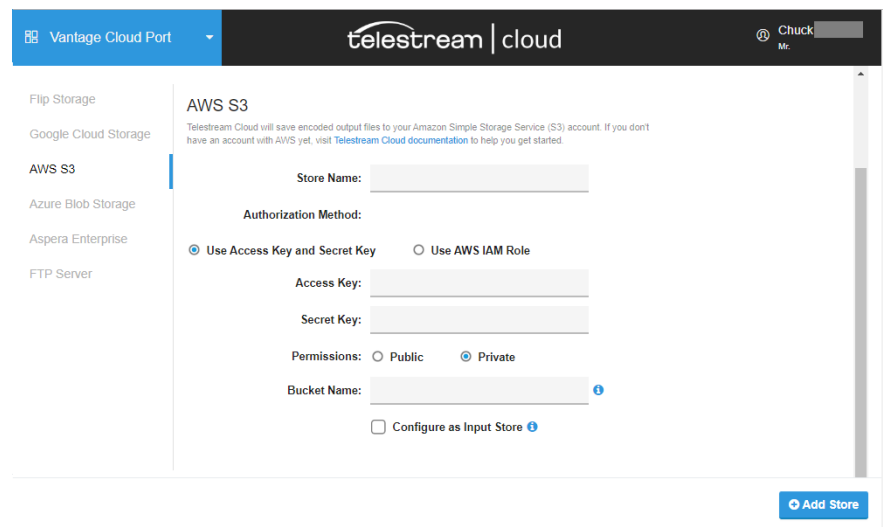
Vantage Cloud Port

telestream | cloud

Chuck
Mr.

Flip Storage
Google Cloud Storage
AWS S3
Azure Blob Storage
Aspera Enterprise
FTP Server

AWS S3

Telestream Cloud will save encoded output files to your Amazon Simple Storage Service (S3) account. If you don't have an account with AWS yet, visit Telestream Cloud documentation to help you get started.

Store Name:

Authorization Method:

Use Access Key and Secret Key
Use AWS IAM Role

Access Key:

Secret Key:

Permissions: Public Private

Bucket Name:

Configure as Input Store

Add Store